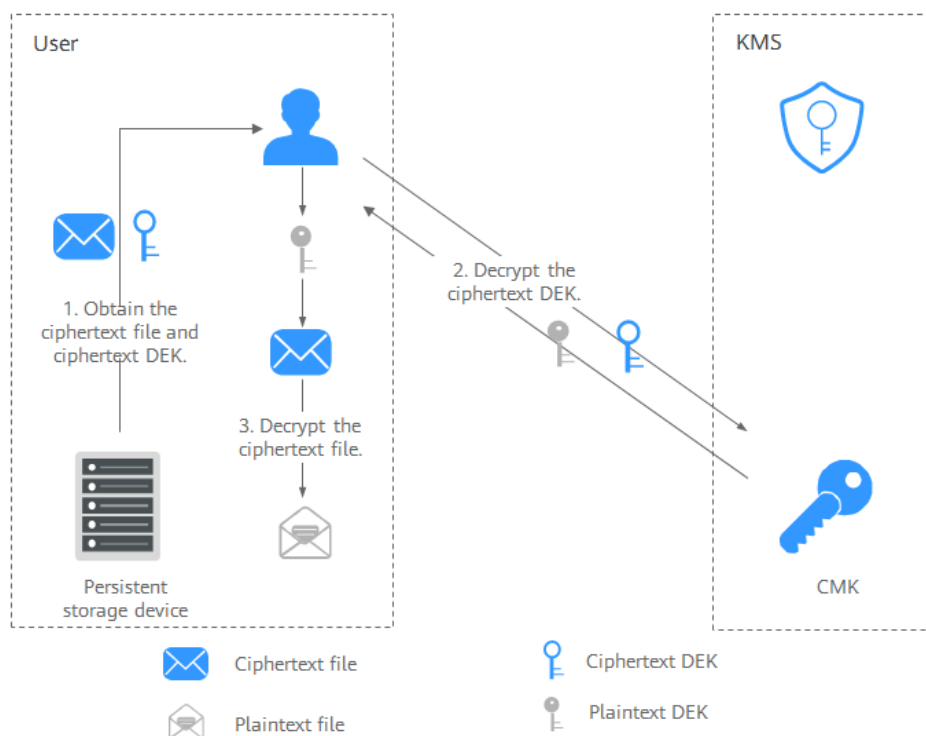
User

KMS

1. Obtain the ciphertext file and ciphertext DEK.

2. Decrypt the ciphertext DEK.

3. Decrypt the ciphertext file.

Persistent storage device

CMK

Ciphertext file

Plaintext file

Ciphertext DEK

Plaintext DEK